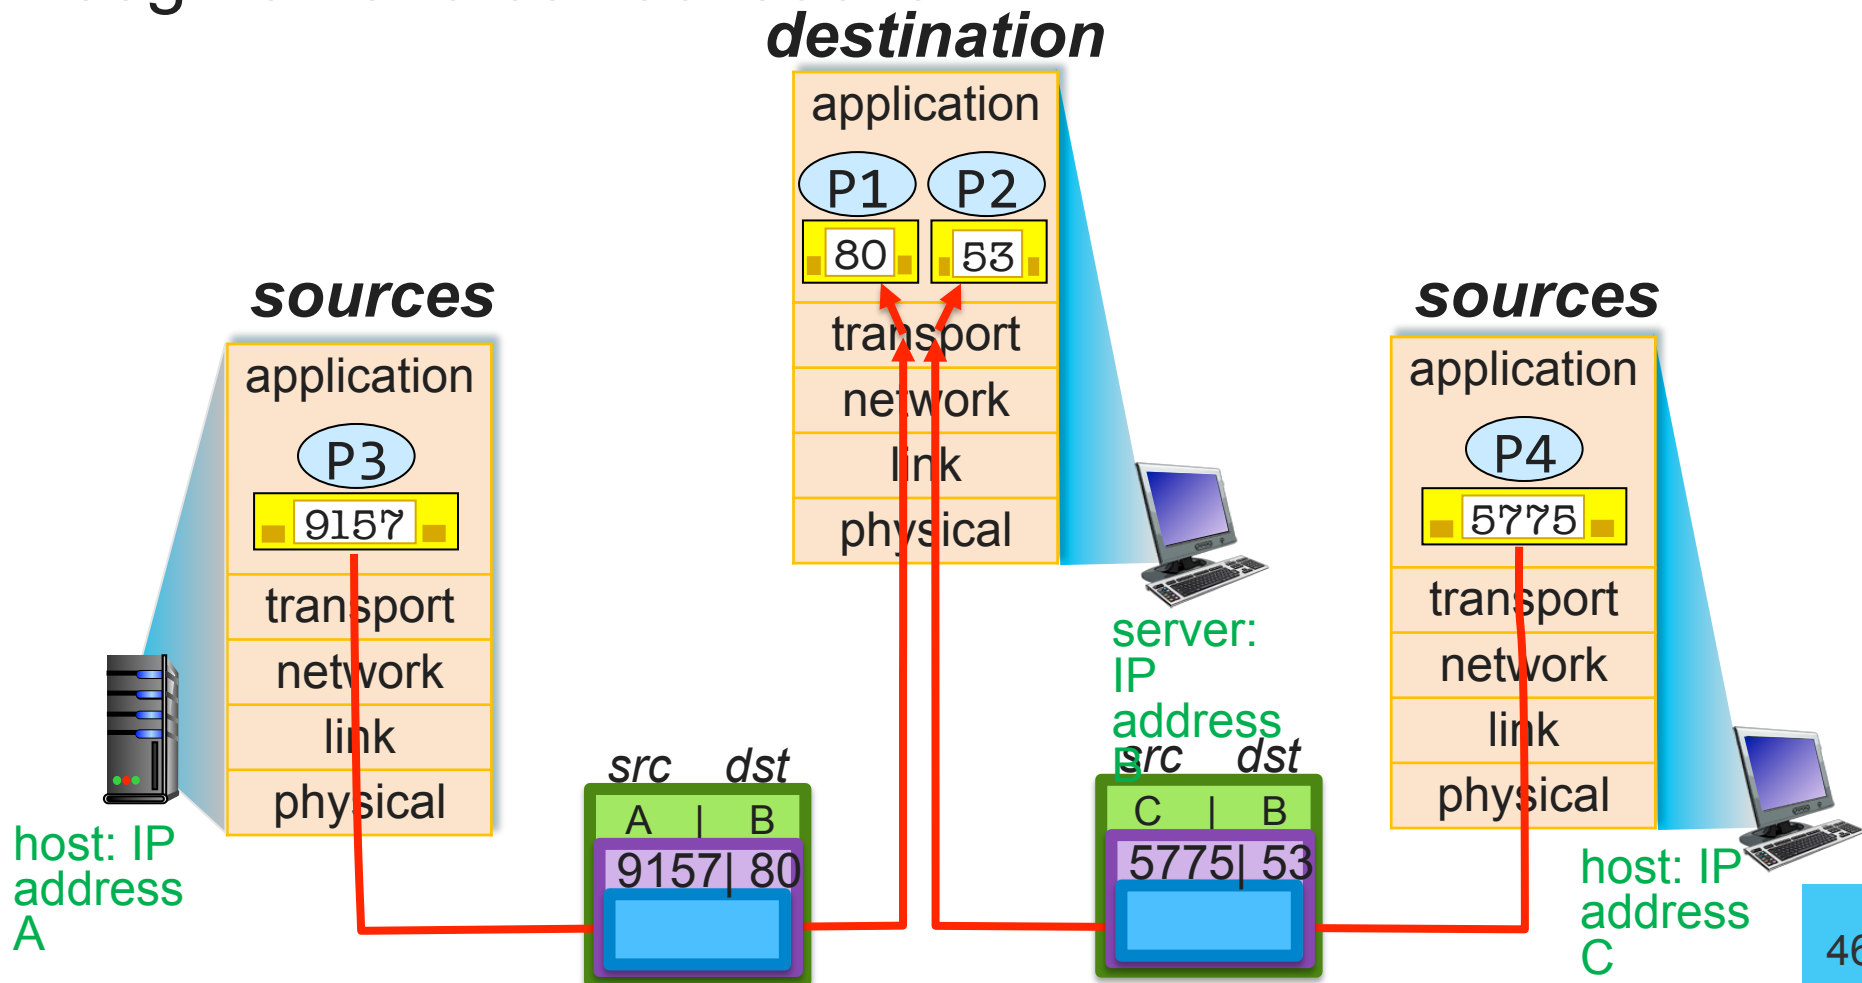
destination

application
P1 P2
80 53
transport
network
link
physical

sources

application
P3
9157
transport
network
link
physical

host: IP address A

sources

application
P4
5775
transport
network
link
physical

server: IP address B

host: IP address C

src dst
A | B
9157| 80

src dst
C | B
5775| 53

46